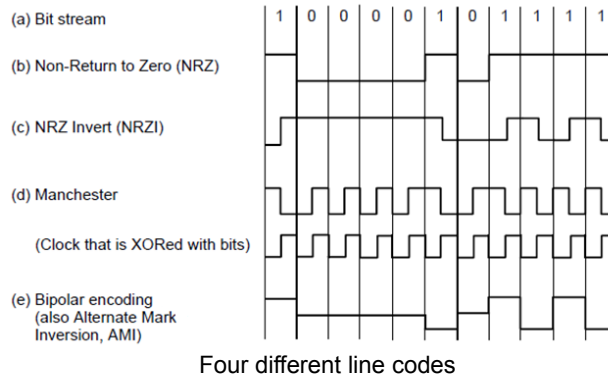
(a) Bit stream

1 0 0 0 0 1 0 1 1 1 1

(b) Non-Return to Zero (NRZ)

(c) NRZ Invert (NRZI)

(d) Manchester

(Clock that is XORed with bits)

(e) Bipolar encoding (also Alternate Mark Inversion, AMI)

Four different line codes